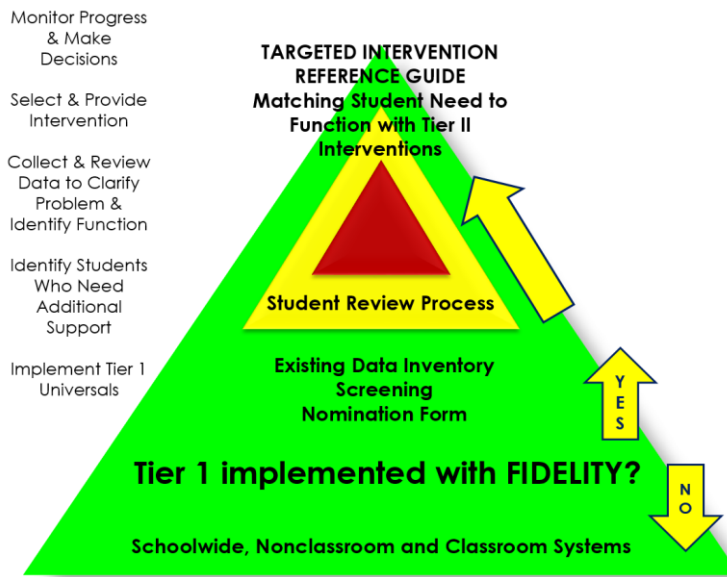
Monitor Progress & Make Decisions

Select & Provide Intervention

Collect & Review Data to Clarify Problem & Identify Function

Identify Students Who Need Additional Support

Implement Tier 1 Universals

TARGETED INTERVENTION REFERENCE GUIDE

Matching Student Need to Function with Tier II Interventions

Student Review Process

Existing Data Inventory
Screening
Nomination Form

YES

Tier 1 implemented with FIDELITY?

NO

Schoolwide, Nonclassroom and Classroom Systems